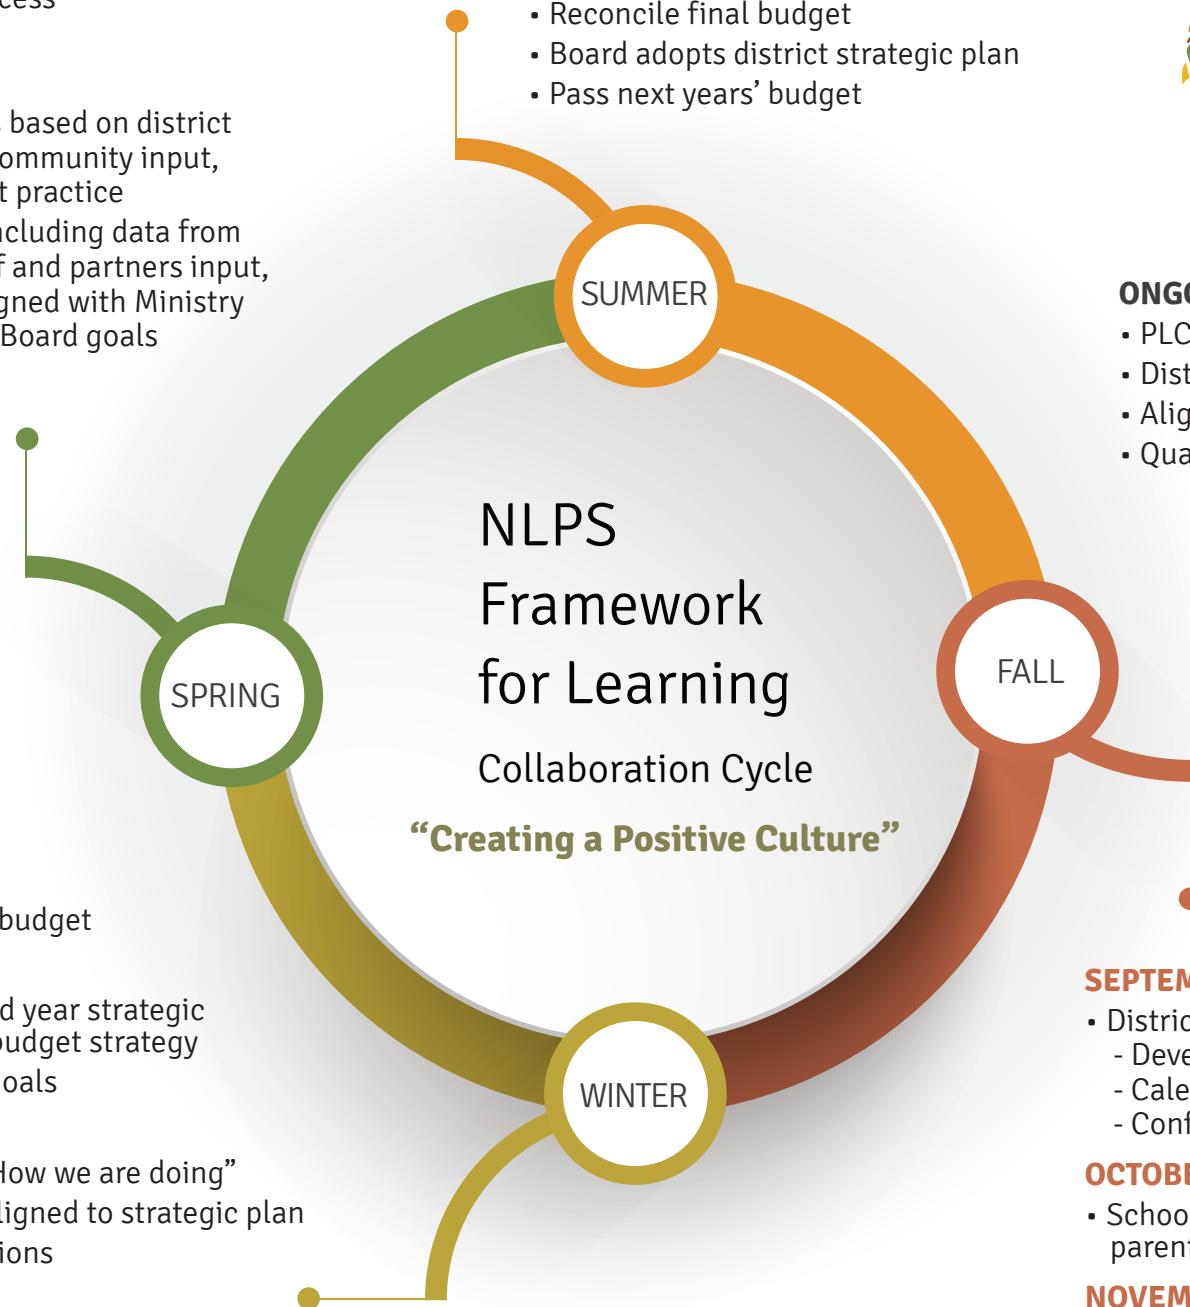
cess

based on district
ommunity input,
t practice
ncluding data from
f and partners input,
gned with Ministry
Board goals

• Reconcile final budget
• Board adopts district strategic plan
• Pass next years' budget

SUMMER

ONGO
• PLC
• Dist
• Alig
• Qua

NLPS
Framework
for Learning

Collaboration Cycle

"Creating a Positive Culture"

SPRING

FALL

WINTER

budget

d year strategic
budget strategy
oals

How we are doing"
ligned to strategic plan
ions

SEPTEM
• Distric
- Deve
- Cale
- Conf

OCTOB
• Schoo
parent

NOVEM